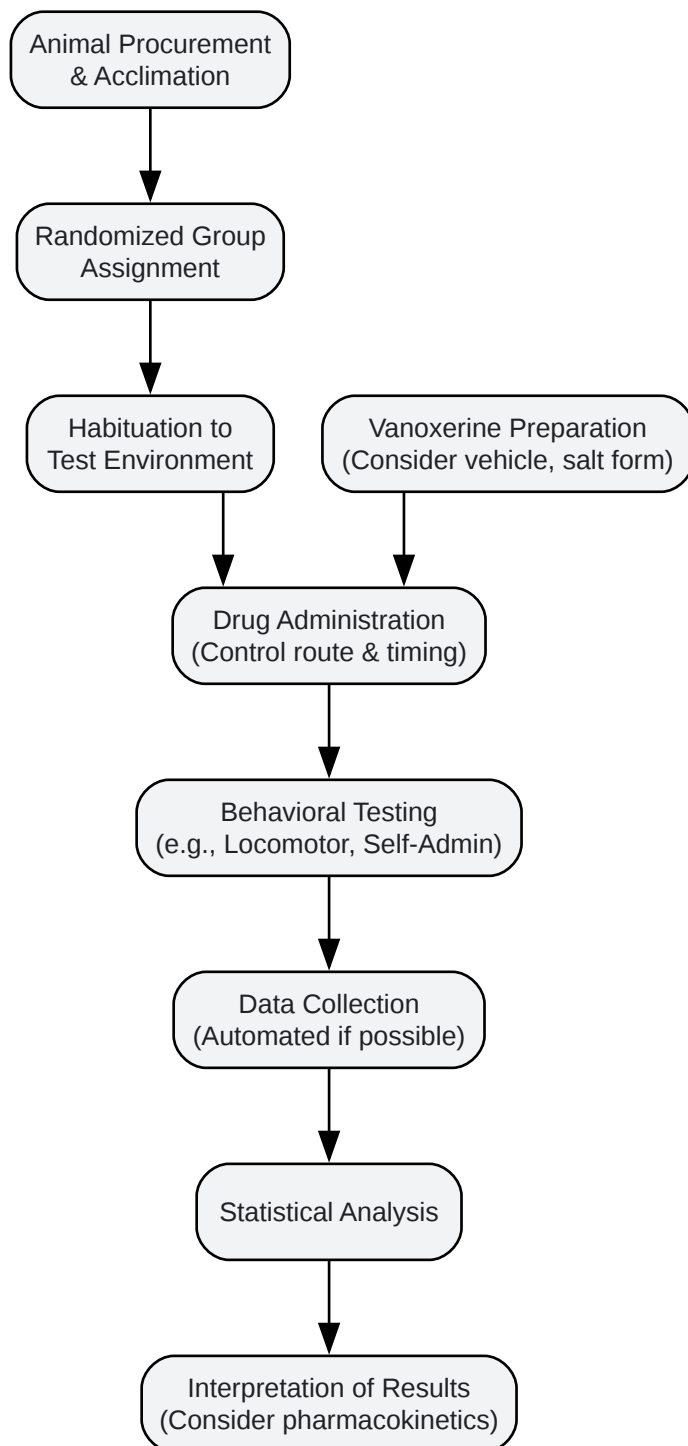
Animal Procurement & Acclimation

Randomized Group Assignment

Habituation to Test Environment

Vanoxerine Preparation (Consider vehicle, salt form)

Drug Administration (Control route & timing)

Behavioral Testing (e.g., Locomotor, Self-Admin)

Data Collection (Automated if possible)

Statistical Analysis

Interpretation of Results (Consider pharmacokinetics)